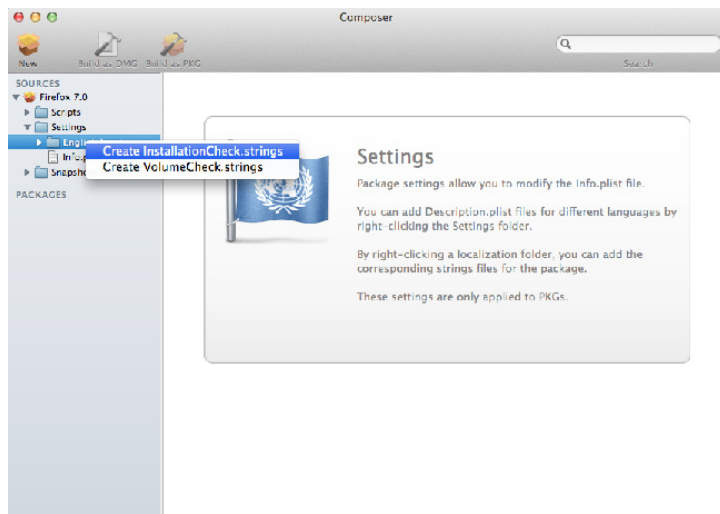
Composer

New Build as DMG Build as PKG

Search

SOURCES
Firefox 7.0
Scripts
Settings
English
Info
Snapsho
PACKAGES

Create InstallationCheck.strings
Create VolumeCheck.strings

Settings

Package settings allow you to modify the Info.plist file.

You can add Description.plist files for different languages by right-clicking the Settings folder.

By right-clicking a localization folder, you can add the corresponding strings files for the package.

These settings are only applied to PKGs.